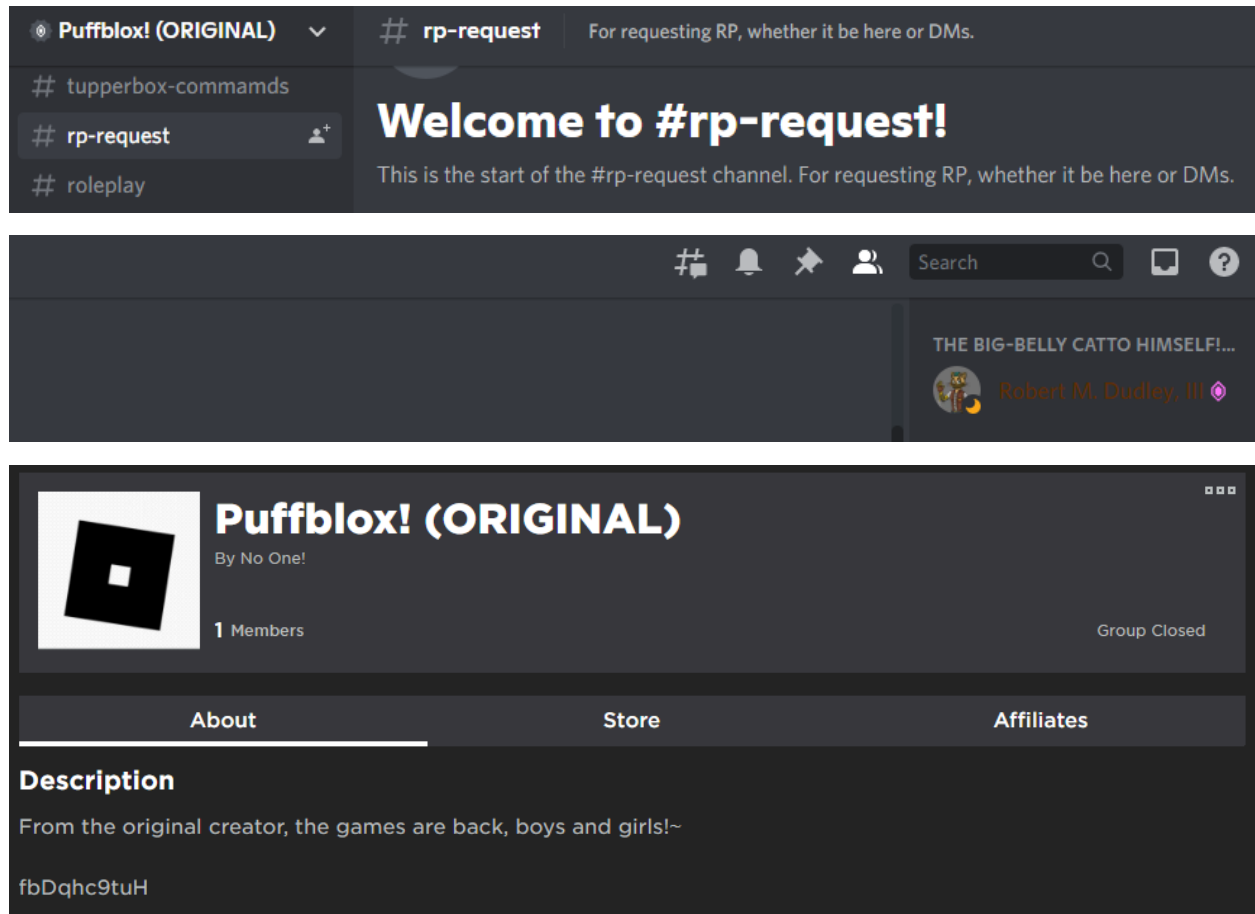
Puffblox! (ORIGINAL)

# tupperbox-commamds

# rp-request

# roleplay

# rp-request

For requesting RP, whether it be here or DMs.

Welcome to #rp-request!

This is the start of the #rp-request channel. For requesting RP, whether it be here or DMs.

Search

THE BIG-BELLY CATTO HIMSELF!...

Robert M. Dudley, III

Puffblox! (ORIGINAL)

By No One!

1 Members

Group Closed

About

Store

Affiliates

Description

From the original creator, the games are back, boys and girls!~

fbDqhc9tuH